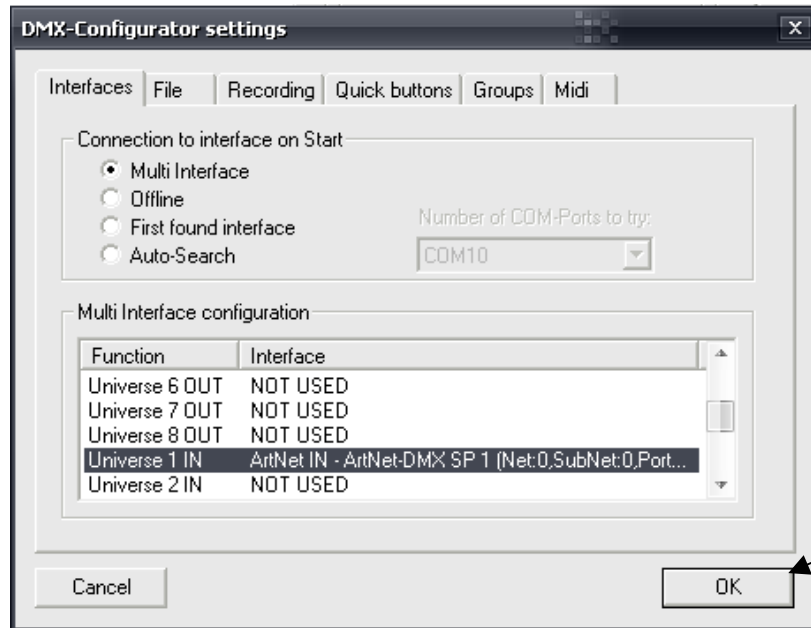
DMX-Configurator settings

Interfaces | File | Recording | Quick buttons | Groups | Midi

Connection to interface on Start
Multi Interface
Offline
First found interface
Auto-Search
Number of COM-Ports to try:
COM10

Multi Interface configuration

| Function | Interface |
|---|---|
| Universe 6 OUT | NOT USED |
| Universe 7 OUT | NOT USED |
| Universe 8 OUT | NOT USED |
| Universe 1 IN | ArtNet IN - ArtNet-DMX SP 1 (Net:0,SubNet:0,Port... |
| Universe 2 IN | NOT USED |

Cancel
OK